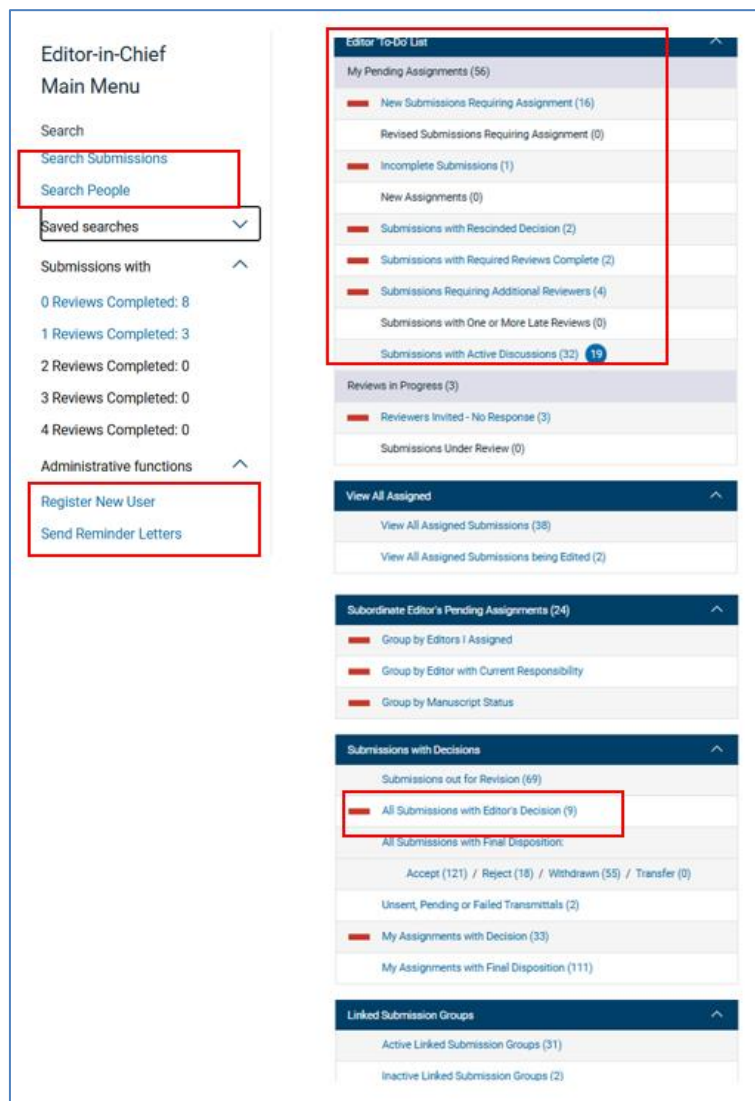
Editor-in-Chief
Main Menu

Search
Search Submissions
Search People
Saved searches

Submissions with
0 Reviews Completed: 8
1 Reviews Completed: 3
2 Reviews Completed: 0
3 Reviews Completed: 0
4 Reviews Completed: 0

Administrative functions
Register New User
Send Reminder Letters

Editor To-Do List
My Pending Assignments (56)
New Submissions Requiring Assignment (16)
Revised Submissions Requiring Assignment (0)
Incomplete Submissions (1)
New Assignments (0)
Submissions with Rescinded Decision (2)
Submissions with Required Reviews Complete (2)
Submissions Requiring Additional Reviewers (4)
Submissions with One or More Late Reviews (0)
Submissions with Active Discussions (32) 19
Reviews in Progress (3)
Reviewers Invited - No Response (3)
Submissions Under Review (0)

View All Assigned
View All Assigned Submissions (38)
View All Assigned Submissions being Edited (2)

Subordinate Editor's Pending Assignments (24)
Group by Editors I Assigned
Group by Editor with Current Responsibility
Group by Manuscript Status

Submissions with Decisions
Submissions out for Revision (69)
All Submissions with Editor's Decision (9)
All Submissions with Final Disposition:
Accept (121) / Reject (18) / Withdrawn (55) / Transfer (0)
Unsent, Pending or Failed Transmittals (2)
My Assignments with Decision (33)
My Assignments with Final Disposition (111)

Linked Submission Groups
Active Linked Submission Groups (31)
Inactive Linked Submission Groups (2)